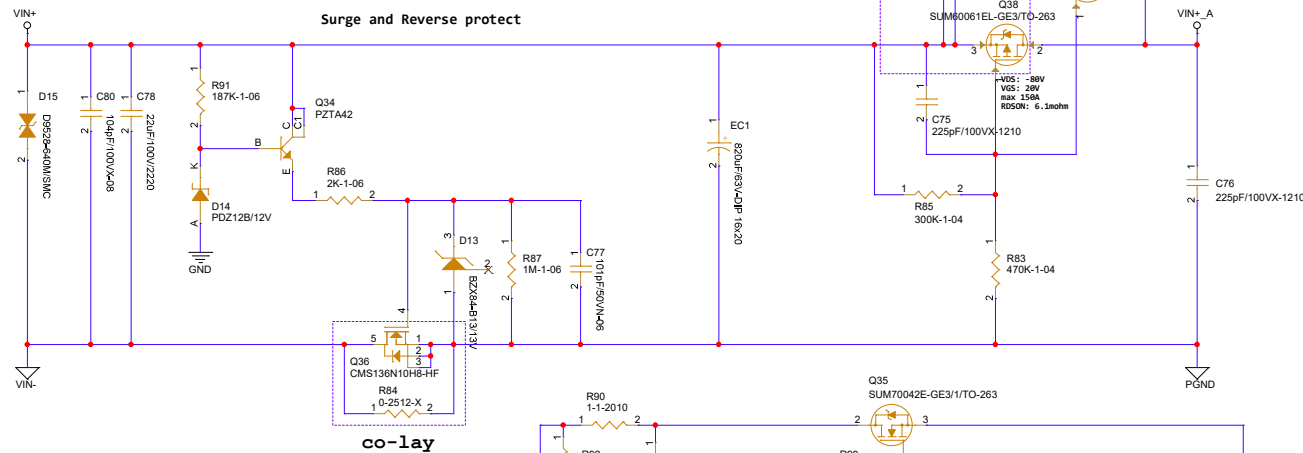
Surge and Reverse protect

VIN+
VIN-
D15
D9528-640M/SMC
1
2
C80
104pF/100V/X-08
1
2
C78
22uF/100V/2220
1
2
R91
187K-1-06
1
2
K
A
D14
PDZ12B/12V
GND
Q34
PZTA42
B
C
C1
E
R86
2K-1-06
1
2
D13
BZX84-B13/13V
3
1
X
R87
1M-1-06
1
2
C77
101pF/50V/N-06
1
2
EC1
820uF/63V-DIP 16x20
1
2
Q36
CMS136N10H8-HF
5
4
1
2
3
R84
0-2512-X
1
2
co-lay
Q38
SUM60061EL-GE3/TO-263
3
2
VDS: -80V
VGS: 20V
max 150A
RDSON: 6.1mohm
C75
225pF/100VX-1210
1
2
R85
300K-1-04
1
2
R83
470K-1-04
1
2
VIN+_A
C76
225pF/100VX-1210
1
2
PGND
R90
1-1-2010
1
1
Q35
SUM70042E-GE3/1/TO-263
2
3